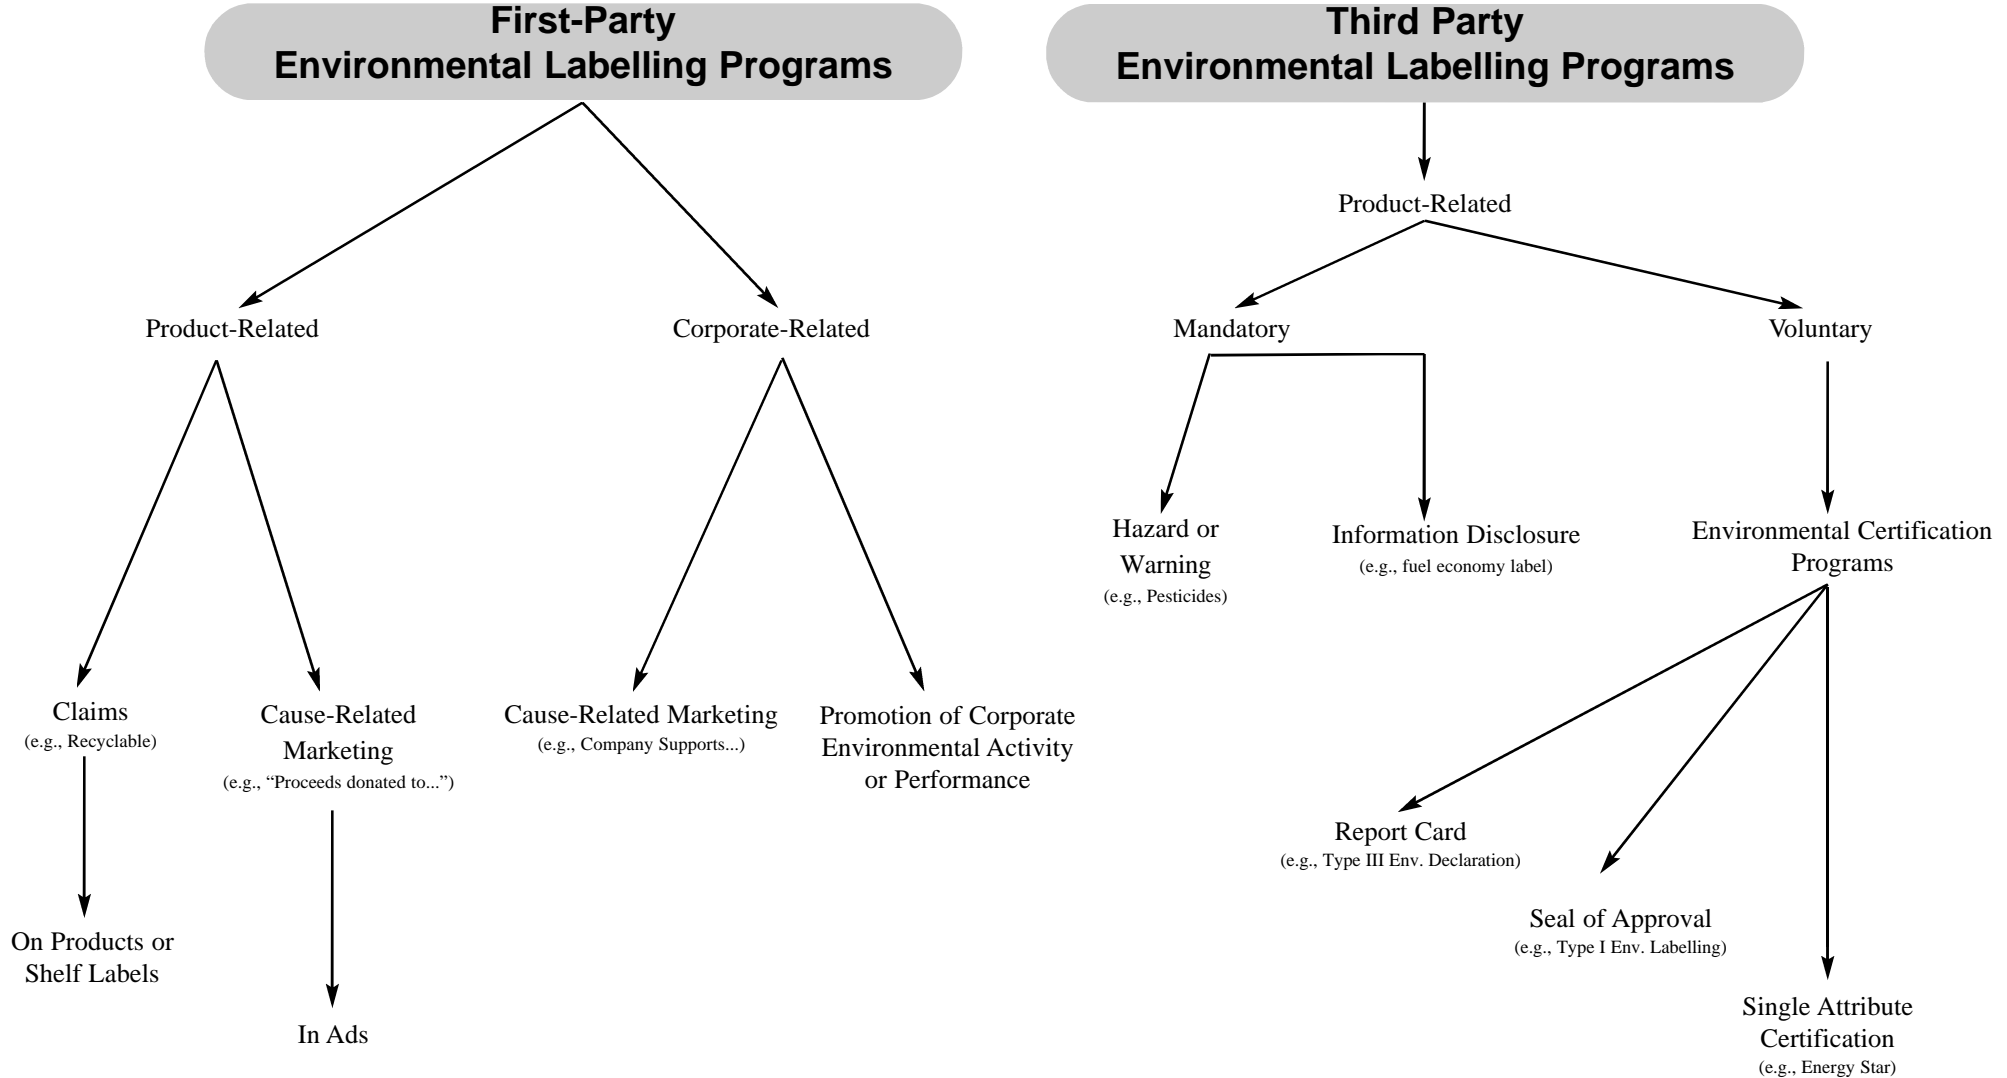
First-Party
Environmental Labelling Programs

Product-Related

Corporate-Related

Claims
(e.g., Recyclable)

On Products or Shelf Labels

Cause-Related Marketing
(e.g., "Proceeds donated to...")

In Ads

Cause-Related Marketing
(e.g., Company Supports...)

Promotion of Corporate Environmental Activity or Performance

Third Party
Environmental Labelling Programs

Product-Related

Mandatory

Hazard or Warning
(e.g., Pesticides)

Information Disclosure
(e.g., fuel economy label)

Voluntary

Environmental Certification Programs

Report Card
(e.g., Type III Env. Declaration)

Seal of Approval
(e.g., Type I Env. Labelling)

Single Attribute Certification
(e.g., Energy Star)